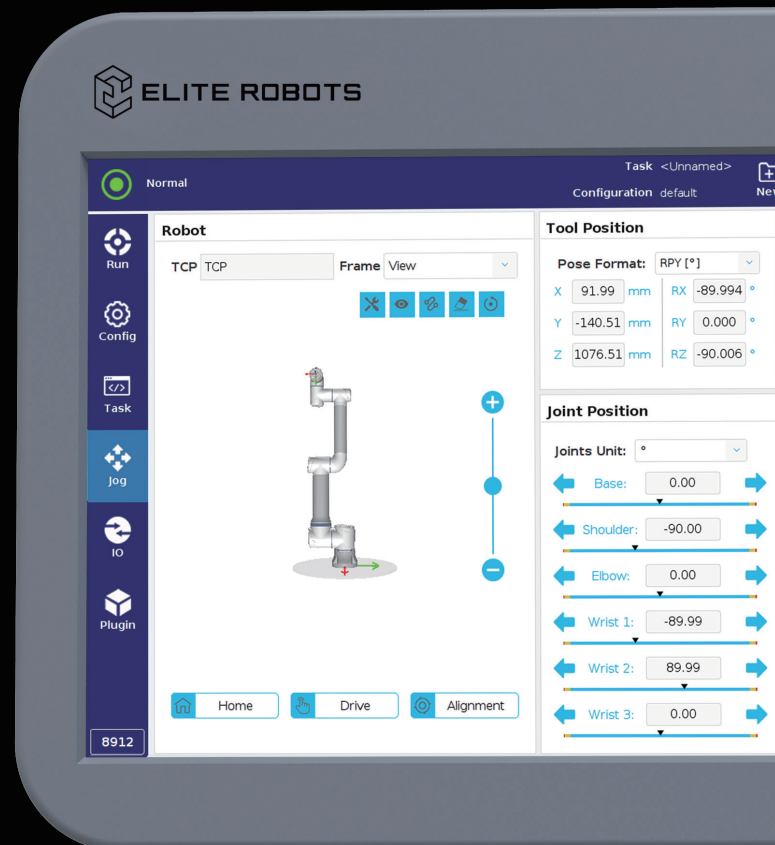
ELITE ROBOTS

Normal

Task <Unnamed>
Configuration default
New

Run
Config
Task
Jog
IO
Plugin
8912

Robot
TCP TCP
Frame View

Home
Drive
Alignment

Tool Position
Pose Format: RPY [°]

| X | 91.99 | mm | RX | -89.994 | ° |
|---|---|---|---|---|---|
| Y | -140.51 | mm | RY | 0.000 | ° |
| Z | 1076.51 | mm | RZ | -90.006 | ° |

Joint Position
Joints Unit: °

Base: 0.00
Shoulder: -90.00
Elbow: 0.00
Wrist 1: -89.99
Wrist 2: 89.99
Wrist 3: 0.00